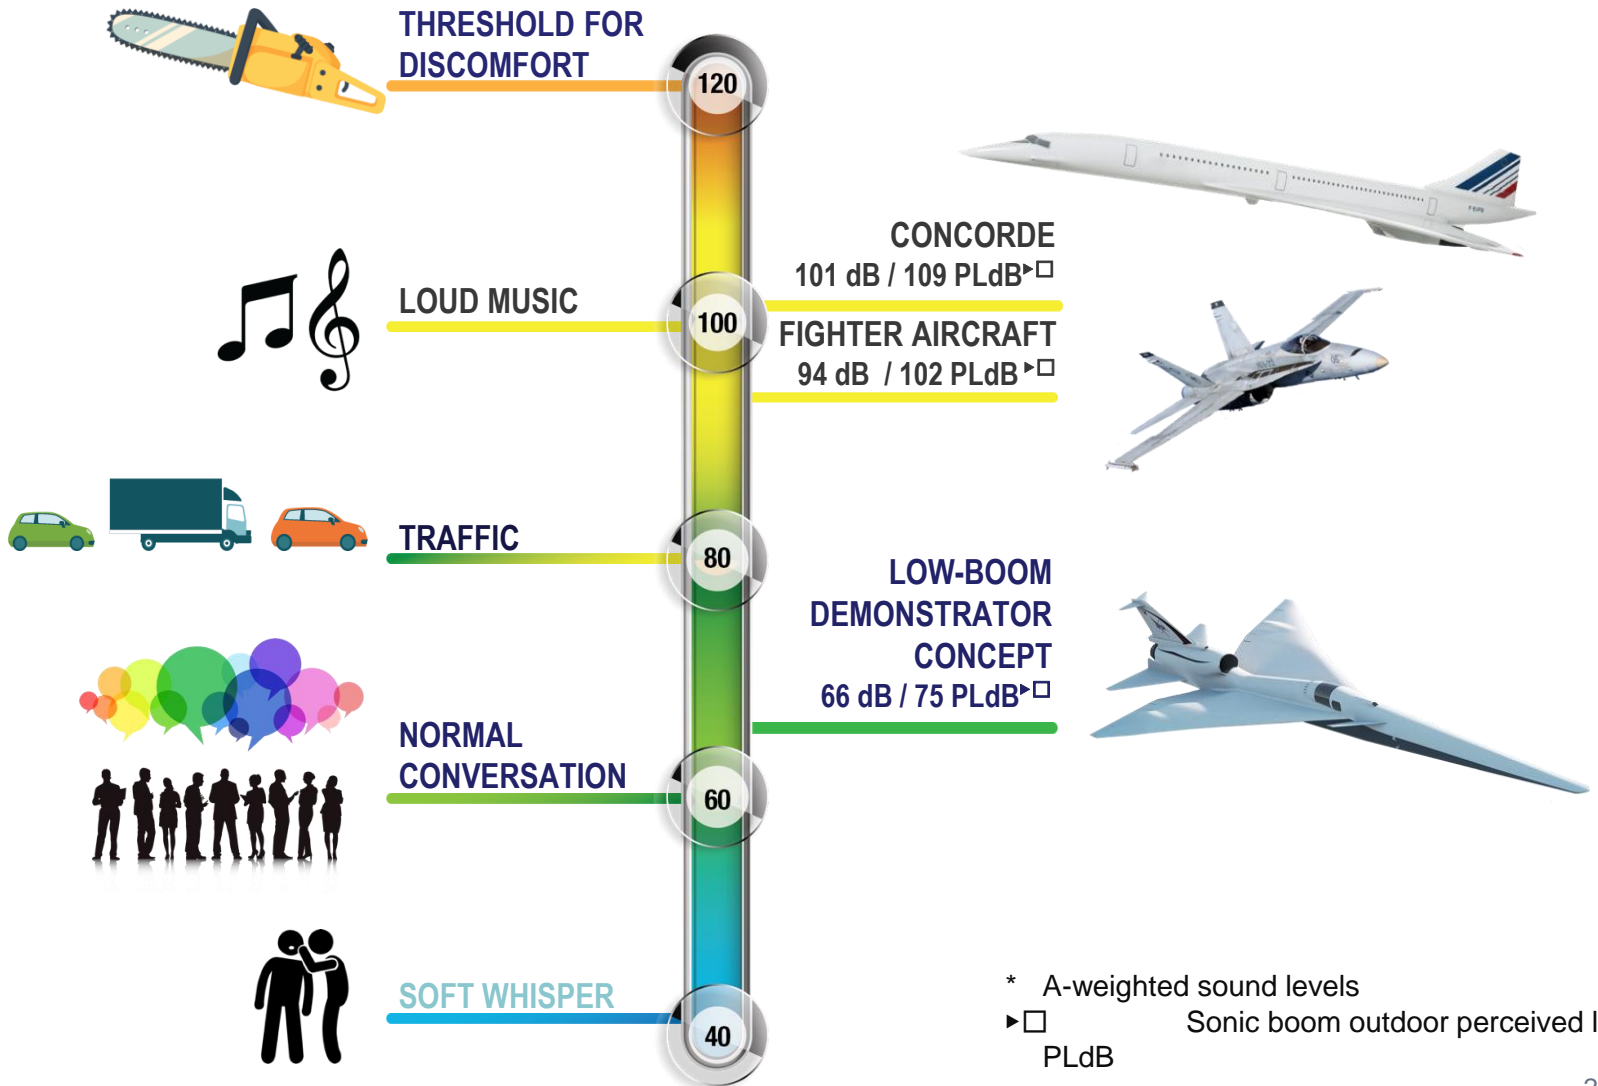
THRESHOLD FOR DISCOMFORT

120

LOUD MUSIC

100

TRAFFIC

80

NORMAL CONVERSATION

60

SOFT WHISPER

40

CONCORDE
101 dB / 109 PLdB▸□

FIGHTER AIRCRAFT
94 dB / 102 PLdB▸□

LOW-BOOM DEMONSTRATOR CONCEPT
66 dB / 75 PLdB▸□

* A-weighted sound levels
▸□ Sonic boom outdoor perceived l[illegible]
PLdB